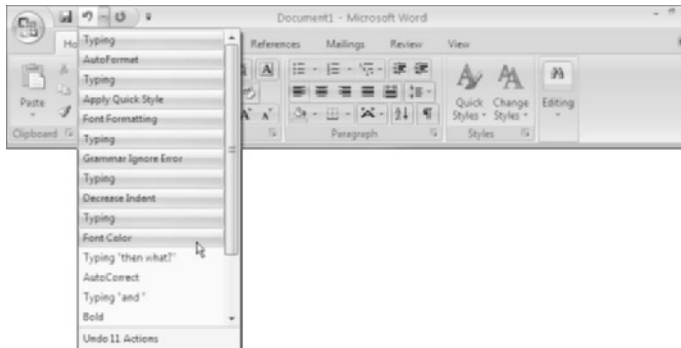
Document1 - Microsoft Word

Ho

Typing
AutoFormat
Typing
Apply Quick Style
Font Formatting
Typing
Grammar Ignore Error
Typing
Decrease Indent
Typing
Font Color
Typing "then what?"
AutoCorrect
Typing "and "
Bold

Undo 11 Actions

References Mailings Review View

Paste

Clipboard

Paragraph

Quick Styles

Change Styles

Styles

Editing